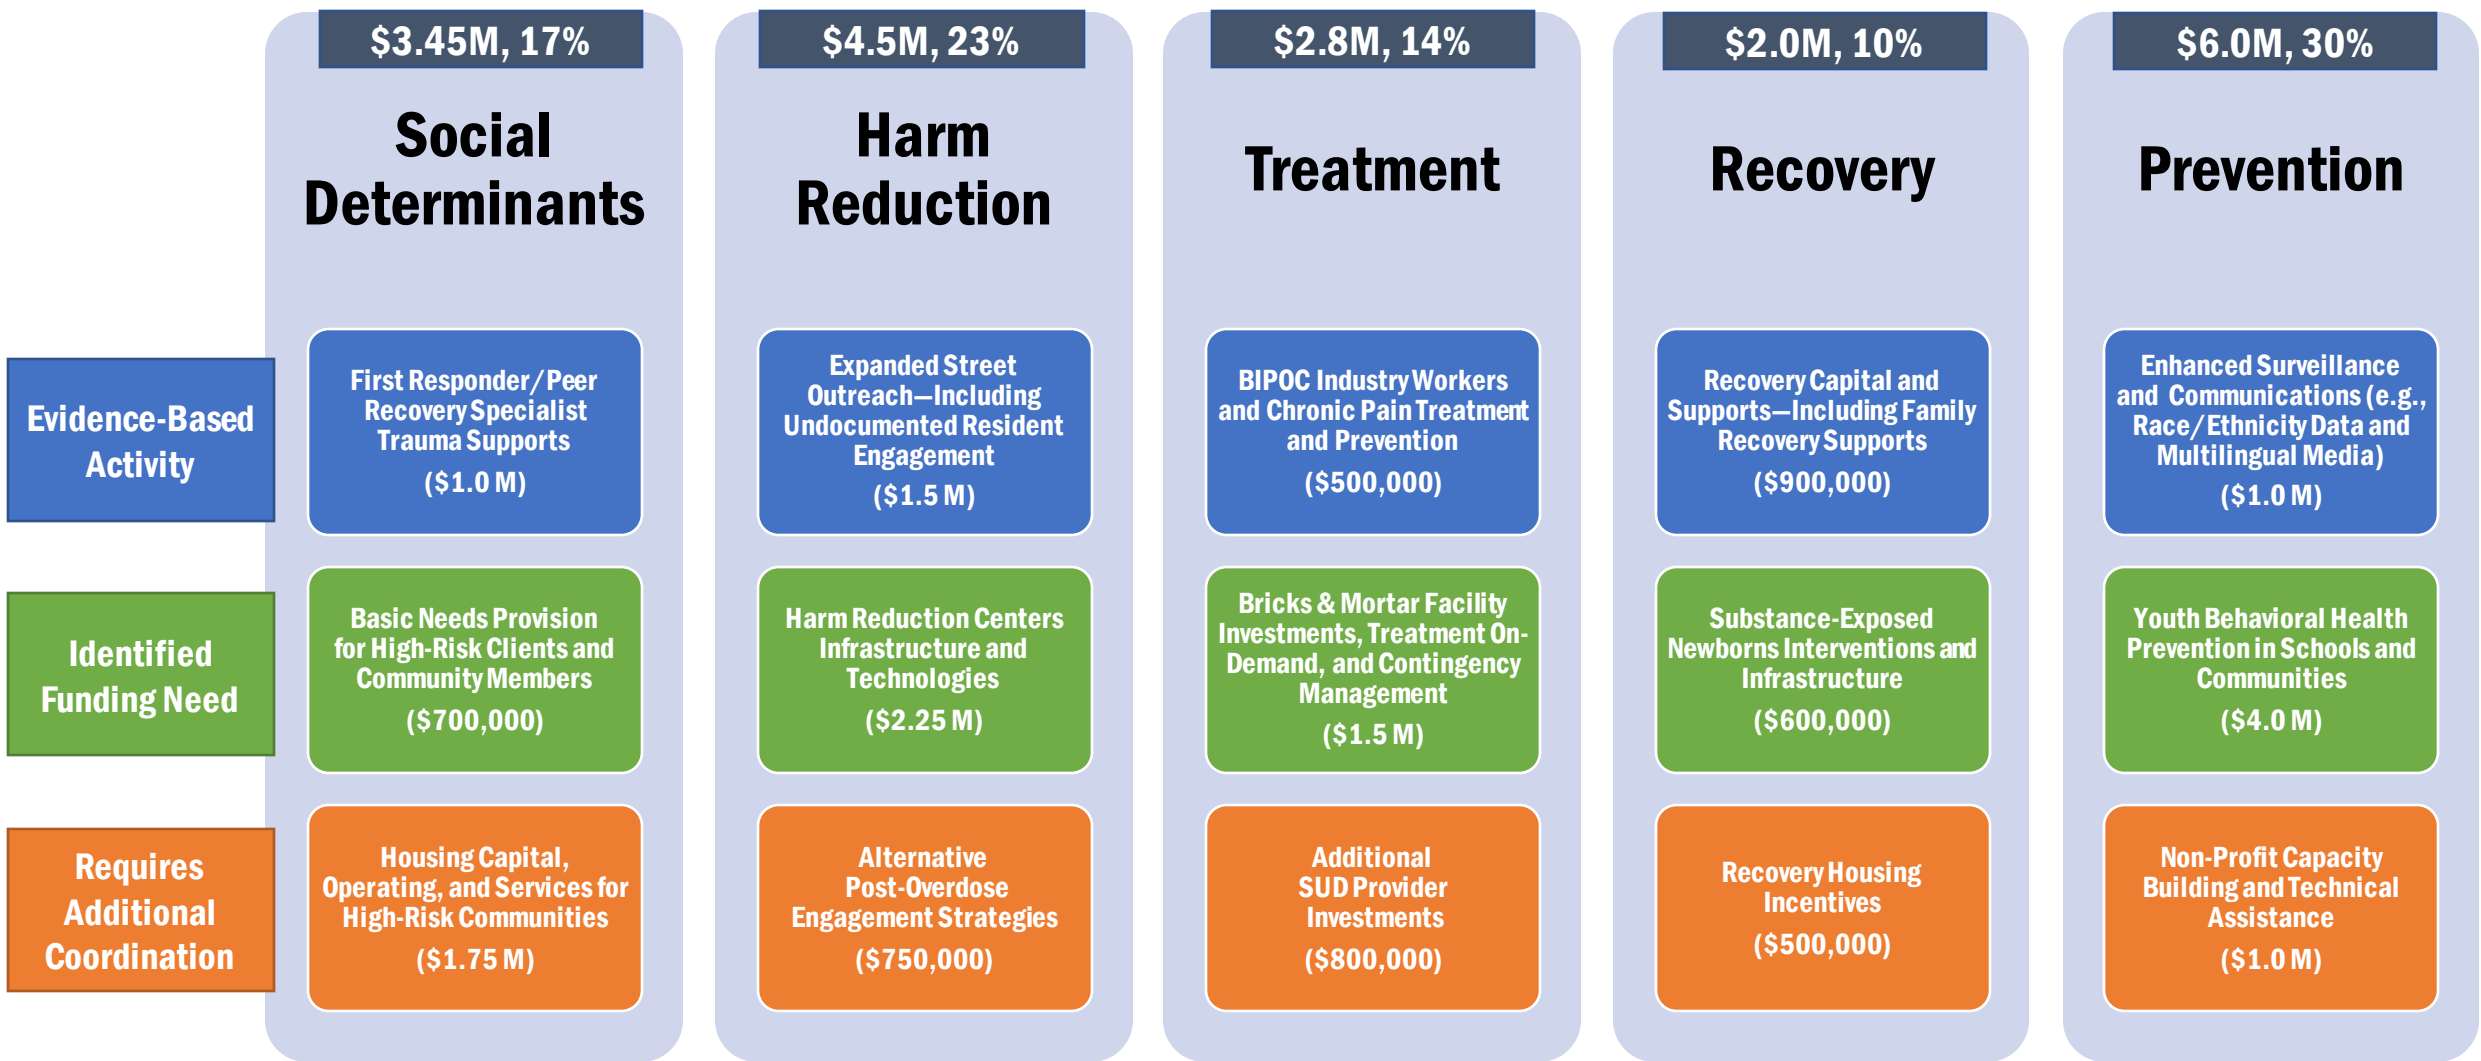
$3.45M, 17%

Social Determinants

$4.5M, 23%

Harm Reduction

$2.8M, 14%

Treatment

$2.0M, 10%

Recovery

$6.0M, 30%

Prevention

Evidence-Based Activity

First Responder/Peer Recovery Specialist Trauma Supports
($1.0 M)

Expanded Street Outreach—Including Undocumented Resident Engagement
($1.5 M)

BIPOC Industry Workers and Chronic Pain Treatment and Prevention
($500,000)

Recovery Capital and Supports—Including Family Recovery Supports
($900,000)

Enhanced Surveillance and Communications (e.g., Race/Ethnicity Data and Multilingual Media)
($1.0 M)

Identified Funding Need

Basic Needs Provision for High-Risk Clients and Community Members
($700,000)

Harm Reduction Centers Infrastructure and Technologies
($2.25 M)

Bricks & Mortar Facility Investments, Treatment On-Demand, and Contingency Management
($1.5 M)

Substance-Exposed Newborns Interventions and Infrastructure
($600,000)

Youth Behavioral Health Prevention in Schools and Communities
($4.0 M)

Requires Additional Coordination

Housing Capital, Operating, and Services for High-Risk Communities
($1.75 M)

Alternative Post-Overdose Engagement Strategies
($750,000)

Additional SUD Provider Investments
($800,000)

Recovery Housing Incentives
($500,000)

Non-Profit Capacity Building and Technical Assistance
($1.0 M)